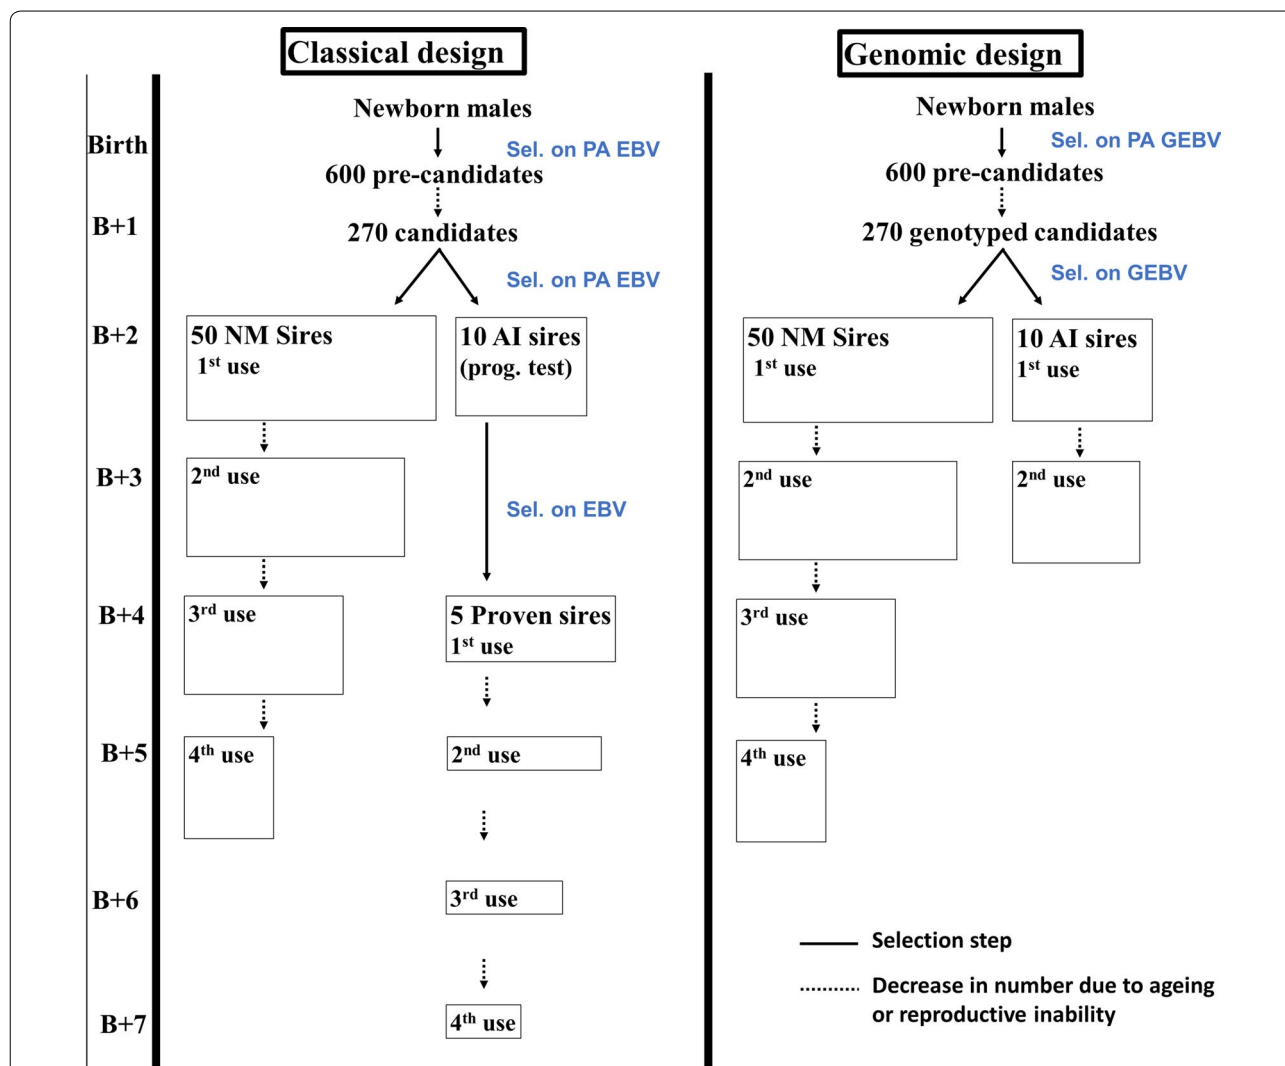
Classical design

Birth
B+1
B+2
B+3
B+4
B+5
B+6
B+7

Newborn males
Sel. on PA EBV
600 pre-candidates
270 candidates
Sel. on PA EBV

50 NM Sires
$1^{st}$ use

10 AI sires
(prog. test)

$2^{nd}$ use

Sel. on EBV

$3^{rd}$ use

5 Proven sires
$1^{st}$ use

$4^{th}$ use

$2^{nd}$ use

$3^{rd}$ use

$4^{th}$ use

Genomic design

Newborn males
Sel. on PA GEBV
600 pre-candidates
270 genotyped candidates
Sel. on GEBV

50 NM Sires
$1^{st}$ use

10 AI sires
$1^{st}$ use

$2^{nd}$ use

$2^{nd}$ use

$3^{rd}$ use

$4^{th}$ use

Selection step
Decrease in number due to ageing or reproductive inability